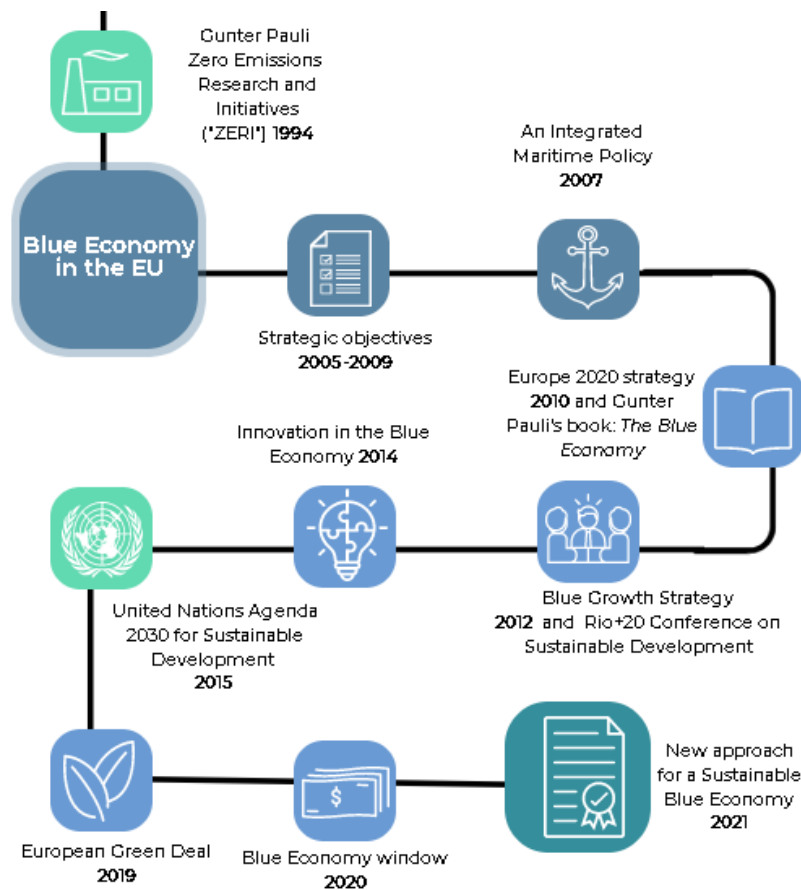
Gunter Pauli Zero Emissions Research and Initiatives ('ZERI') 1994

Blue Economy in the EU

Strategic objectives 2005-2009

An Integrated Maritime Policy 2007

Europe 2020 strategy 2010 and Gunter Pauli's book: The Blue Economy

Innovation in the Blue Economy 2014

Blue Growth Strategy 2012 and Rio+20 Conference on Sustainable Development

United Nations Agenda 2030 for Sustainable Development 2015

European Green Deal 2019

Blue Economy window 2020

$

New approach for a Sustainable Blue Economy 2021